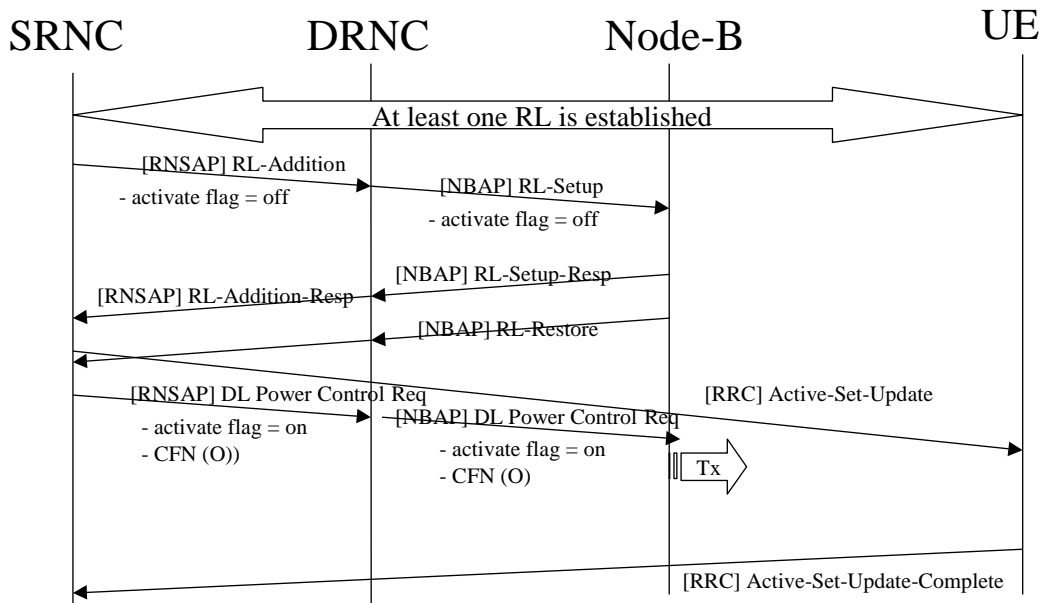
SRNC DRNC Node-B UE

At least one RL is established

[RNSAP] RL-Addition
- activate flag = off

[NBAP] RL-Setup
- activate flag = off

[NBAP] RL-Setup-Resp

[RNSAP] RL-Addition-Resp

[NBAP] RL-Restore

[RNSAP] DL Power Control Req
- activate flag = on
- CFN (O))

[NBAP] DL Power Control Req
- activate flag = on
- CFN (O)

[RRC] Active-Set-Update

Tx

[RRC] Active-Set-Update-Complete